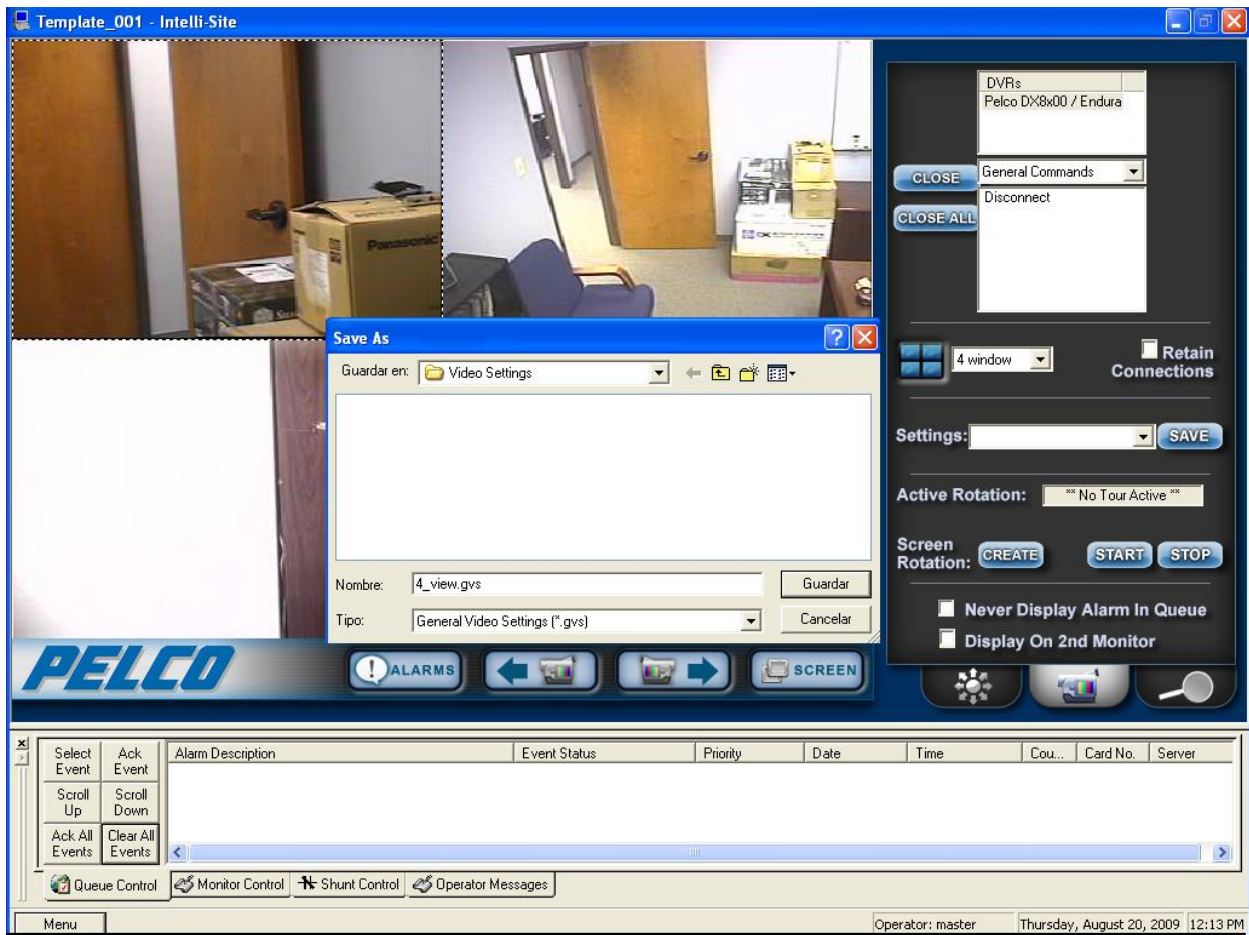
Template_001 - Intelli-Site

Panasonic

Save As

Guardar en: Video Settings

Nombre: 4_view.gvs
Guardar

Tipo: General Video Settings (*.gvs)
Cancelar

DVRs
Pelco DX8x00 / Endura

CLOSE
CLOSE ALL
General Commands
Disconnect

4 window
Retain Connections

Settings:
SAVE

Active Rotation:
** No Tour Active **

Screen Rotation:
CREATE
START
STOP

Never Display Alarm In Queue
Display On 2nd Monitor

PELCO
ALARMS
SCREEN

| Select Event | Ack Event |
|---|---|
| Scroll Up | Scroll Down |
| Ack All Events | Clear All Events |

| Alarm Description | Event Status | Priority | Date | Time | Cou... | Card No. | Server |
|---|---|---|---|---|---|---|---|

Queue Control | Monitor Control | Shunt Control | Operator Messages

Menu
Operator: master
Thursday, August 20, 2009 12:13 PM